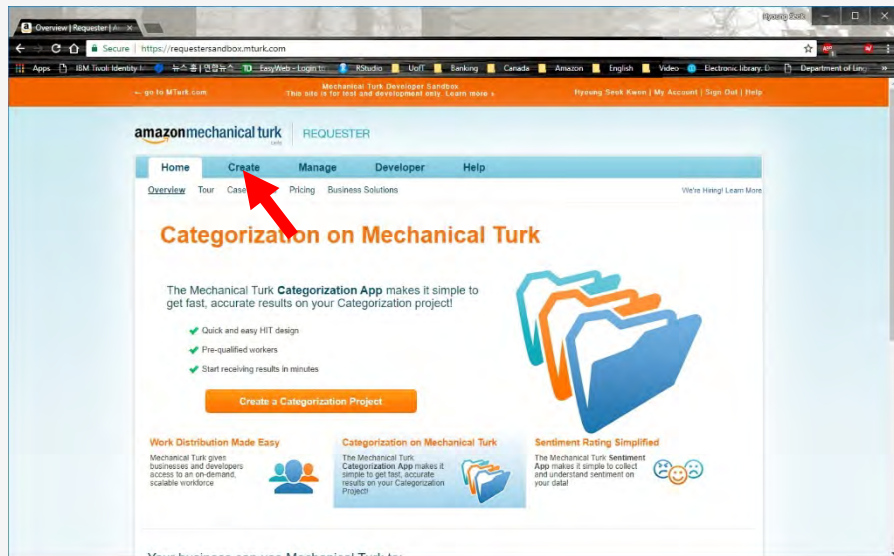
Overview | Requester | A ×

Hyoung Seok

Secure | https://requestersandbox.mturk.com

Apps IBM Tivoli Identity M 뉴스홈 | 연합뉴스 EasyWeb - Login to RStudio UofT Banking Canada Amazon English Video Electronic library. D Department of Ling »

← go to MTurk.com

Mechanical Turk Developer Sandbox
This site is for test and development only. Learn more »

Hyoung Seok Kwon | My Account | Sign Out | Help

amazonmechanical turk | REQUESTER

Home Create Manage Developer Help

Overview Tour Case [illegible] Pricing Business Solutions

We're Hiring! Learn More

Categorization on Mechanical Turk

The Mechanical Turk Categorization App makes it simple to get fast, accurate results on your Categorization project!

Quick and easy HIT design

Pre-qualified workers

Start receiving results in minutes

Create a Categorization Project

Work Distribution Made Easy

Mechanical Turk gives businesses and developers access to an on-demand, scalable workforce

Categorization on Mechanical Turk

The Mechanical Turk Categorization App makes it simple to get fast, accurate results on your Categorization Project!

Sentiment Rating Simplified

The Mechanical Turk Sentiment App makes it simple to collect and understand sentiment on your data!

Your business can use Mechanical Turk to: